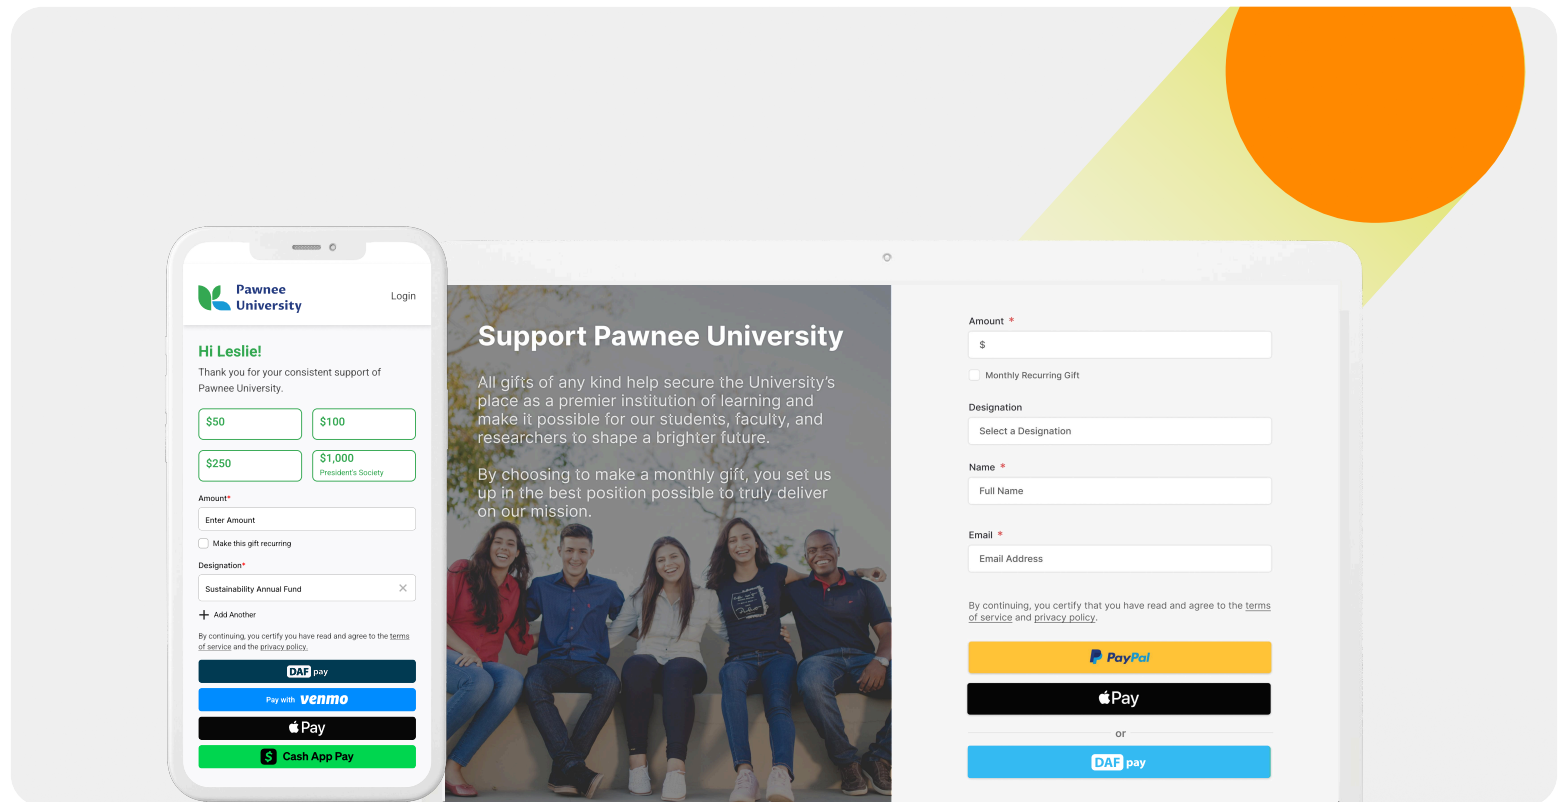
Pawnee University

Login

Hi Leslie!

Thank you for your consistent support of Pawnee University.

$50

$100

$250

$1,000
President's Society

Amount*

Enter Amount

Make this gift recurring

Designation*

Sustainability Annual Fund

Add Another

By continuing, you certify that you have read and agree to the terms of service and the privacy policy.

DAF pay

Pay with venmo

Pay

Cash App Pay

Support Pawnee University

All gifts of any kind help secure the University's place as a premier institution of learning and make it possible for our students, faculty, and researchers to shape a brighter future.

By choosing to make a monthly gift, you set us up in the best position possible to truly deliver on our mission.

Amount *

$

Monthly Recurring Gift

Designation

Select a Designation

Name *

Full Name

Email *

Email Address

By continuing, you certify that you have read and agree to the terms of service and privacy policy.

PayPal

Pay

or

DAF pay